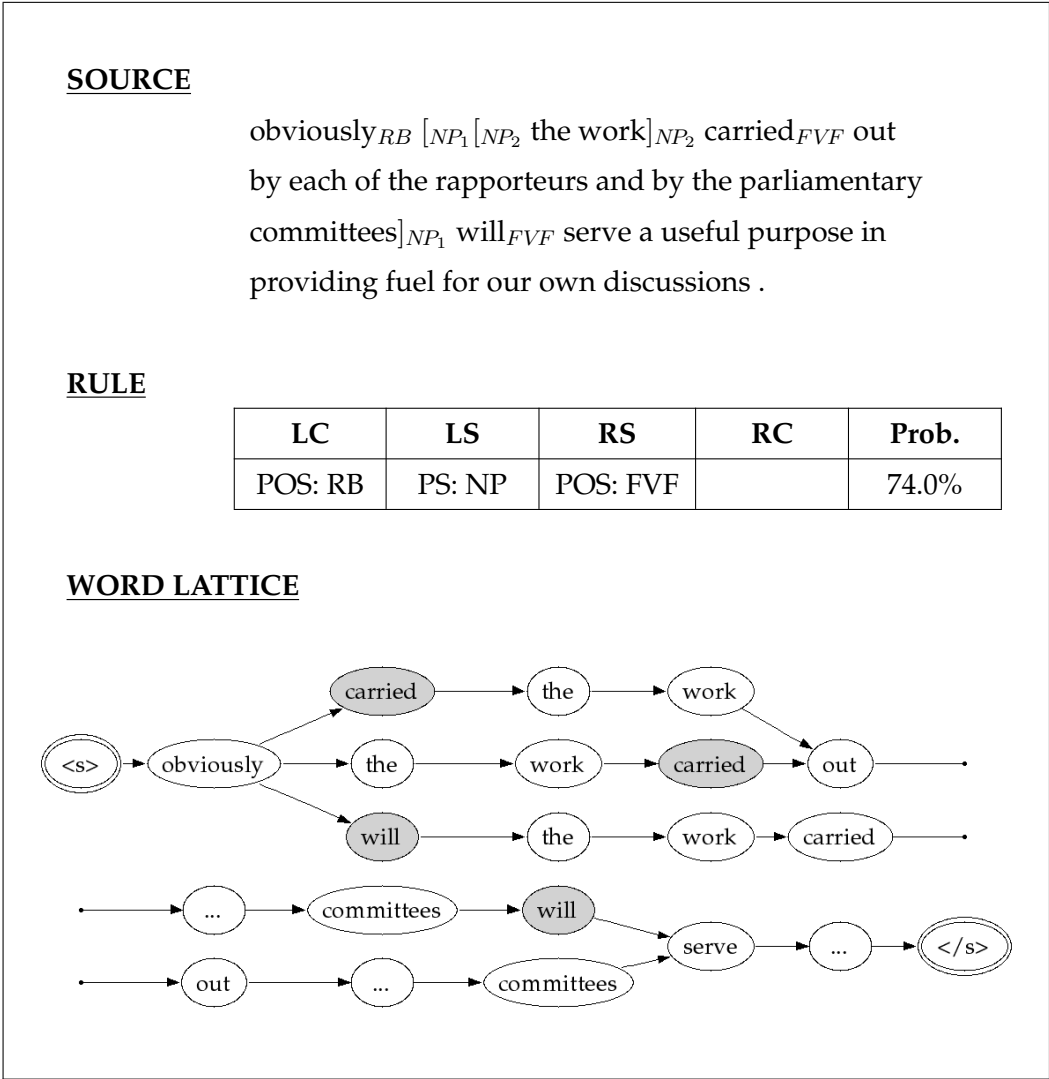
**SOURCE**

obviously$_{RB}$ $[_{NP_1}[_{NP_2}$ the work$]_{NP_2}$ carried$_{FVF}$ out by each of the rapporteurs and by the parliamentary committees$]_{NP_1}$ will$_{FVF}$ serve a useful purpose in providing fuel for our own discussions .

**RULE**

| LC | LS | RS | RC | Prob. |
|---|---|---|---|---|
| POS: RB | PS: NP | POS: FVF | | 74.0% |

**WORD LATTICE**

carried the work
<s> obviously the work carried out
will the work carried

... committees will
serve ... </s>
out ... committees